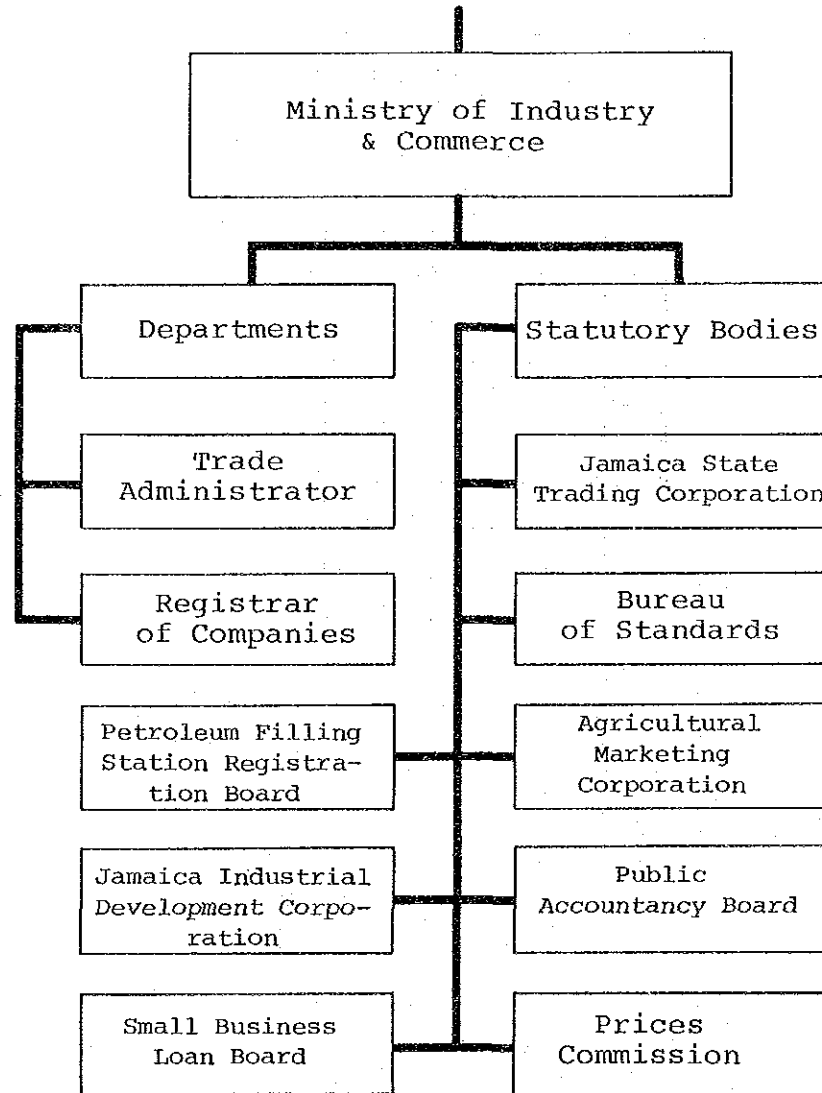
Ministry of Industry & Commerce

Departments

Statutory Bodies

Trade Administrator

Jamaica State Trading Corporation

Registrar of Companies

Bureau of Standards

Petroleum Filling Station Registration Board

Agricultural Marketing Corporation

Jamaica Industrial Development Corporation

Public Accountancy Board

Small Business Loan Board

Prices Commission